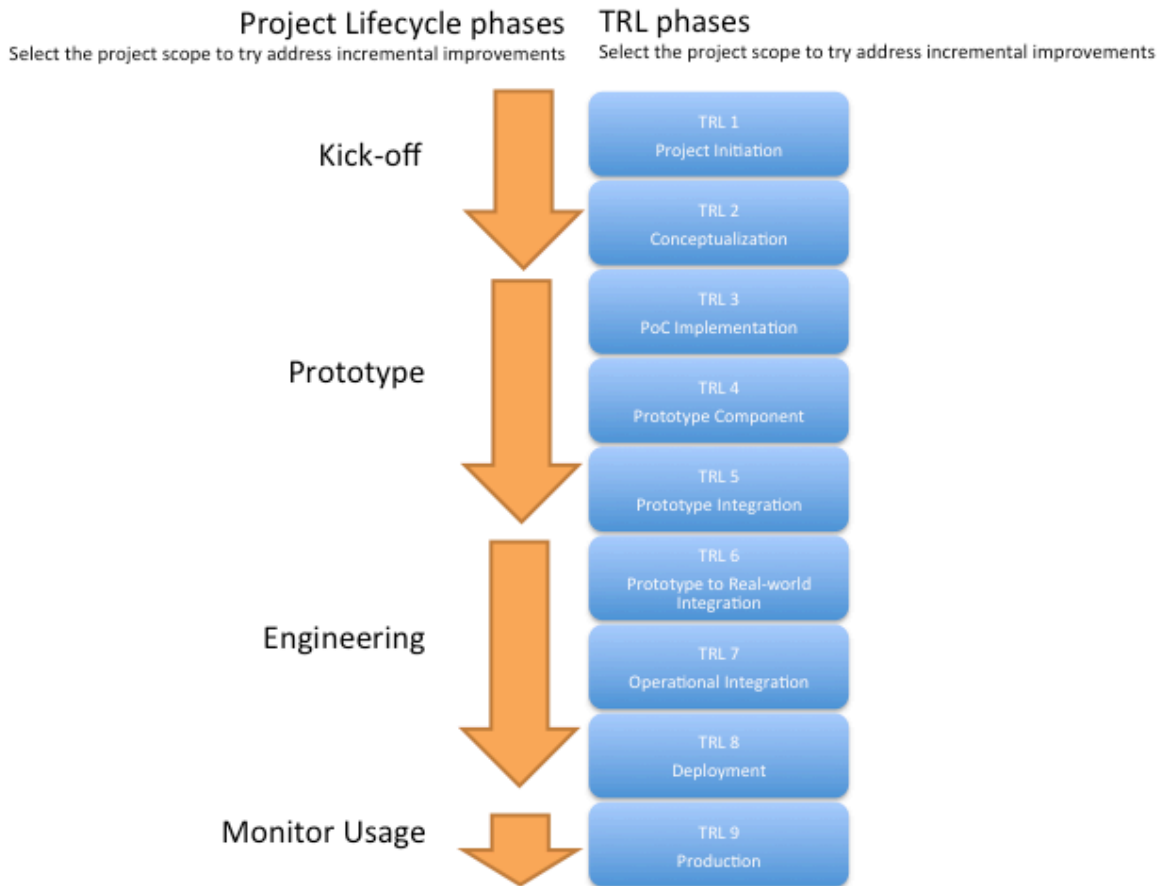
Project Lifecycle phases
Select the project scope to try address incremental improvements

Kick-off

Prototype

Engineering

Monitor Usage

TRL phases
Select the project scope to try address incremental improvements

TRL 1
Project Initiation

TRL 2
Conceptualization

TRL 3
PoC Implementation

TRL 4
Prototype Component

TRL 5
Prototype Integration

TRL 6
Prototype to Real-world Integration

TRL 7
Operational Integration

TRL 8
Deployment

TRL 9
Production